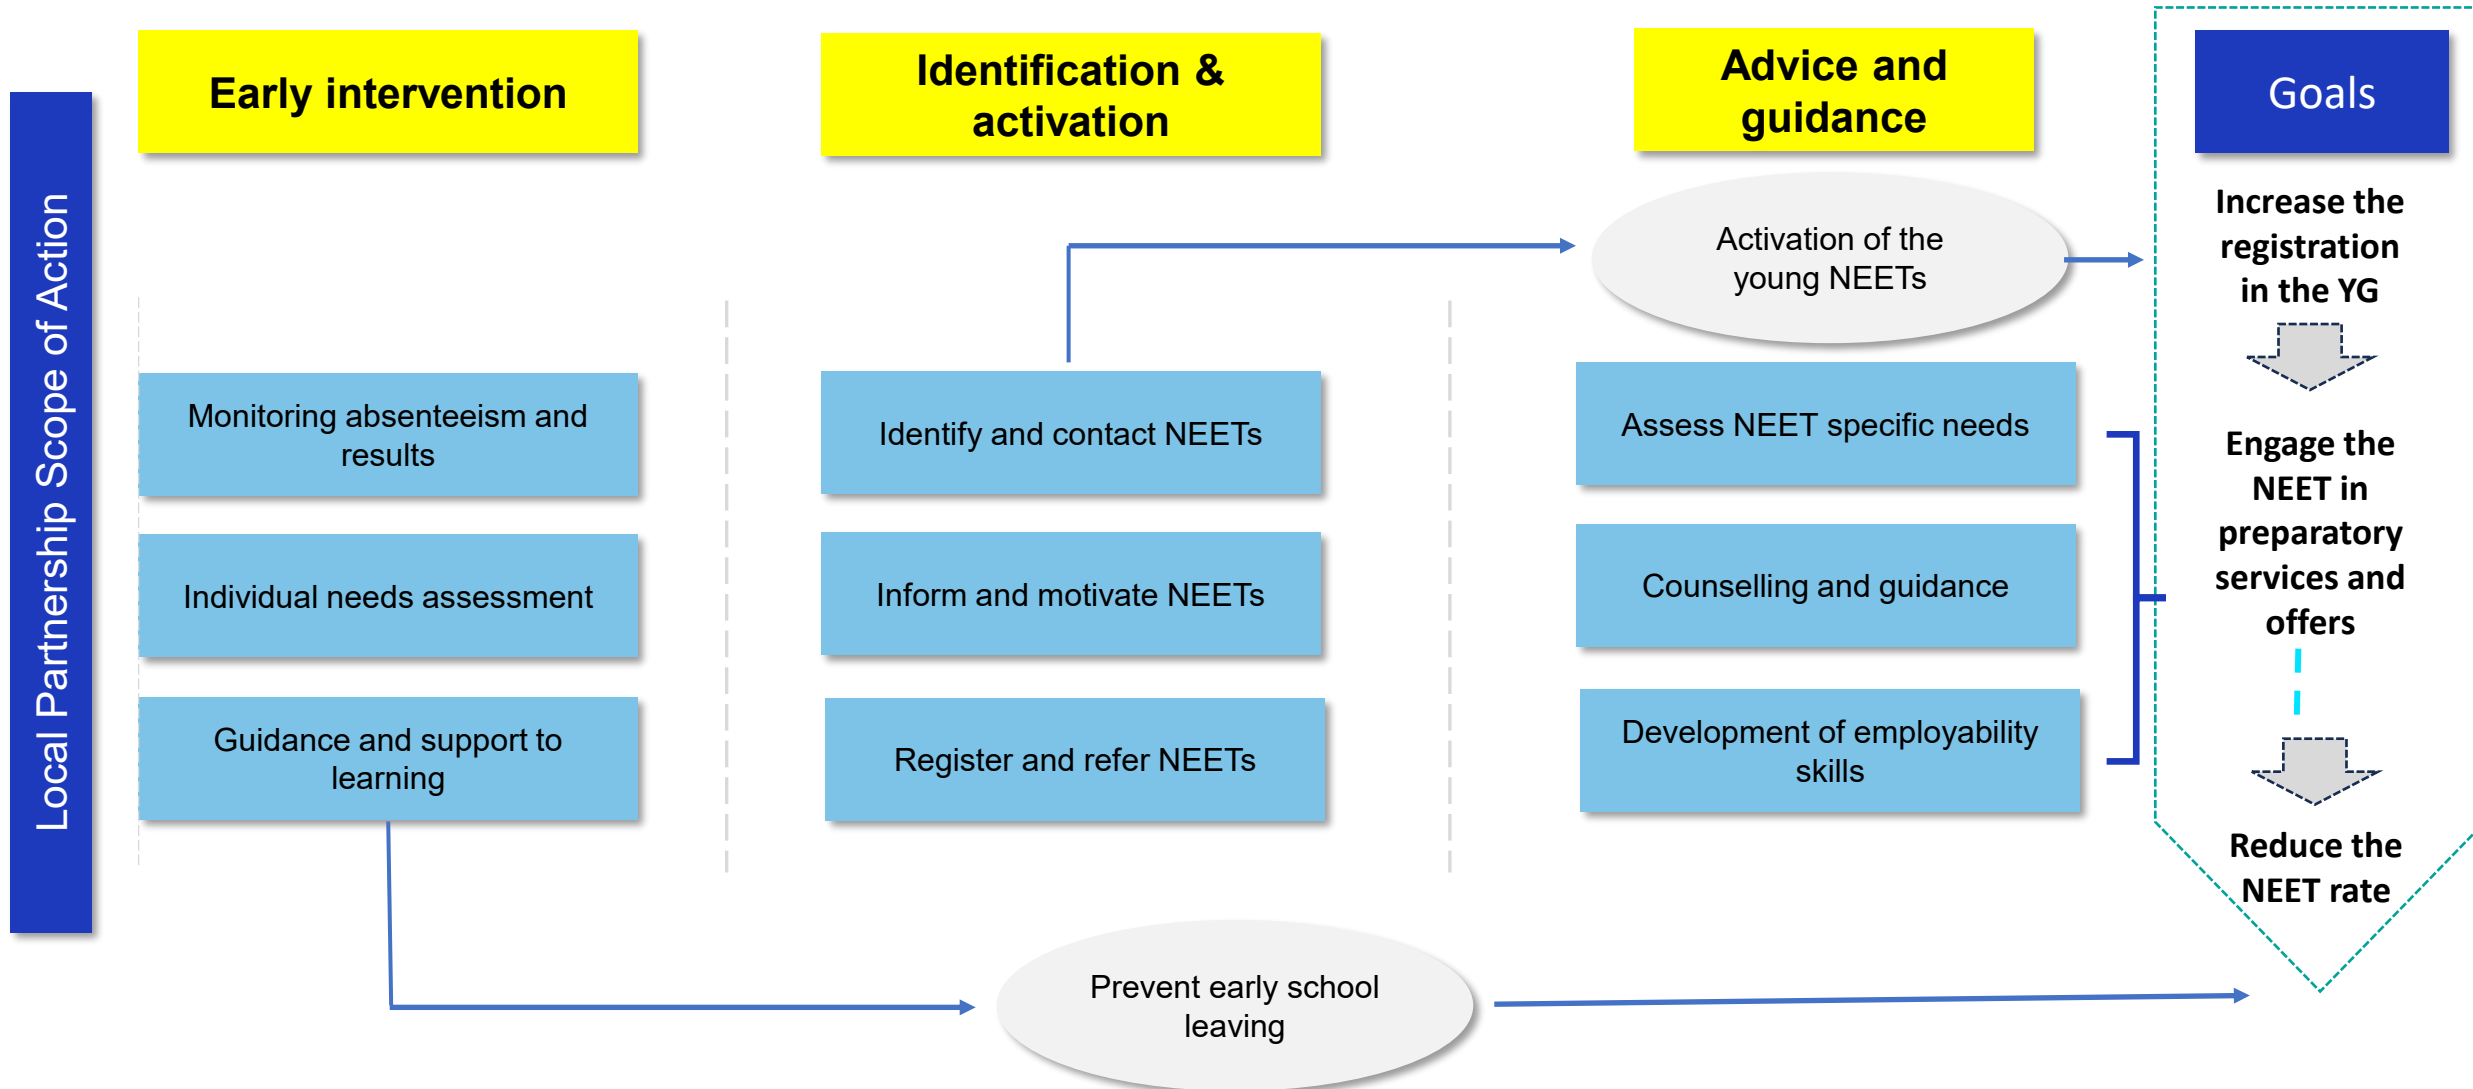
Local Partnership Scope of Action

Early intervention

Monitoring absenteeism and results

Individual needs assessment

Guidance and support to learning

Identification & activation

Identify and contact NEETs

Inform and motivate NEETs

Register and refer NEETs

Advice and guidance

Activation of the young NEETs

Assess NEET specific needs

Counselling and guidance

Development of employability skills

Goals

Increase the registration in the YG

Engage the NEET in preparatory services and offers

Reduce the NEET rate

Prevent early school leaving